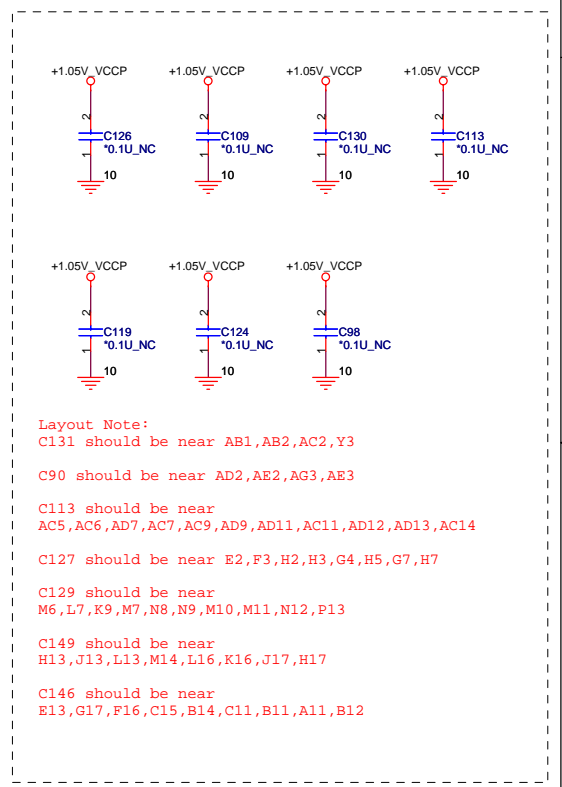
+1.05V_VCCP
2
C126
*0.1U_NC
1
10

+1.05V_VCCP
2
C109
*0.1U_NC
1
10

+1.05V_VCCP
2
C130
*0.1U_NC
1
10

+1.05V_VCCP
2
C113
*0.1U_NC
1
10

+1.05V_VCCP
2
C119
*0.1U_NC
1
10

+1.05V_VCCP
2
C124
*0.1U_NC
1
10

+1.05V_VCCP
2
C98
*0.1U_NC
1
10

Layout Note:
C131 should be near AB1,AB2,AC2,Y3

C90 should be near AD2,AE2,AG3,AE3

C113 should be near
AC5,AC6,AD7,AC7,AC9,AD9,AD11,AC11,AD12,AD13,AC14

C127 should be near E2,F3,H2,H3,G4,H5,G7,H7

C129 should be near
M6,L7,K9,M7,N8,N9,M10,M11,N12,P13

C149 should be near
H13,J13,L13,M14,L16,K16,J17,H17

C146 should be near
E13,G17,F16,C15,B14,C11,B11,A11,B12